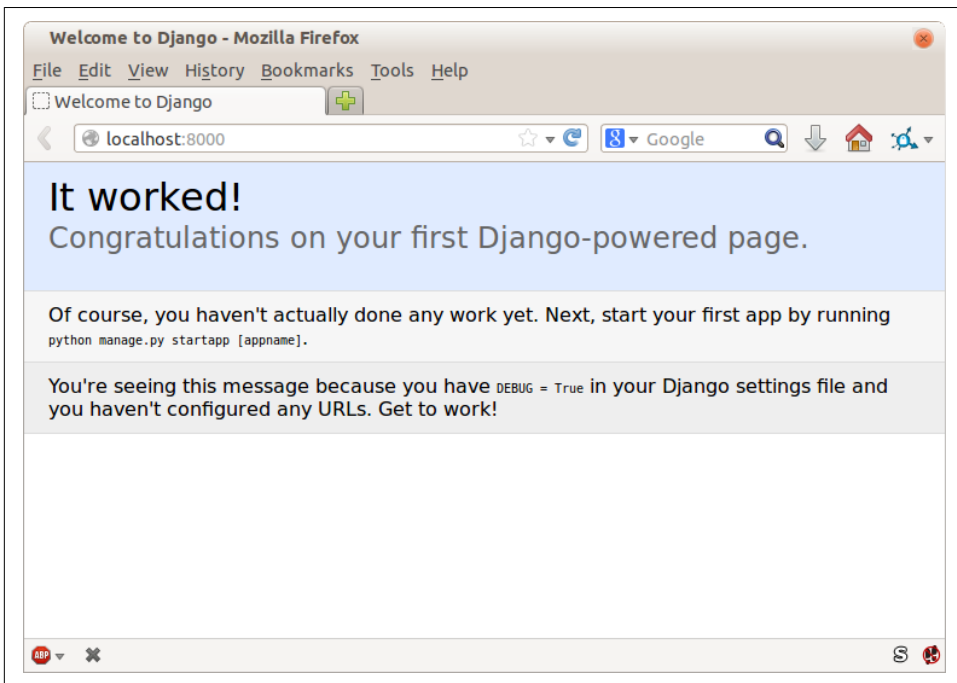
Welcome to Django - Mozilla Firefox

File Edit View History Bookmarks Tools Help

Welcome to Django

localhost:8000

Google

It worked!

Congratulations on your first Django-powered page.

Of course, you haven't actually done any work yet. Next, start your first app by running python manage.py startapp [appname].

You're seeing this message because you have DEBUG = True in your Django settings file and you haven't configured any URLs. Get to work!

ABP